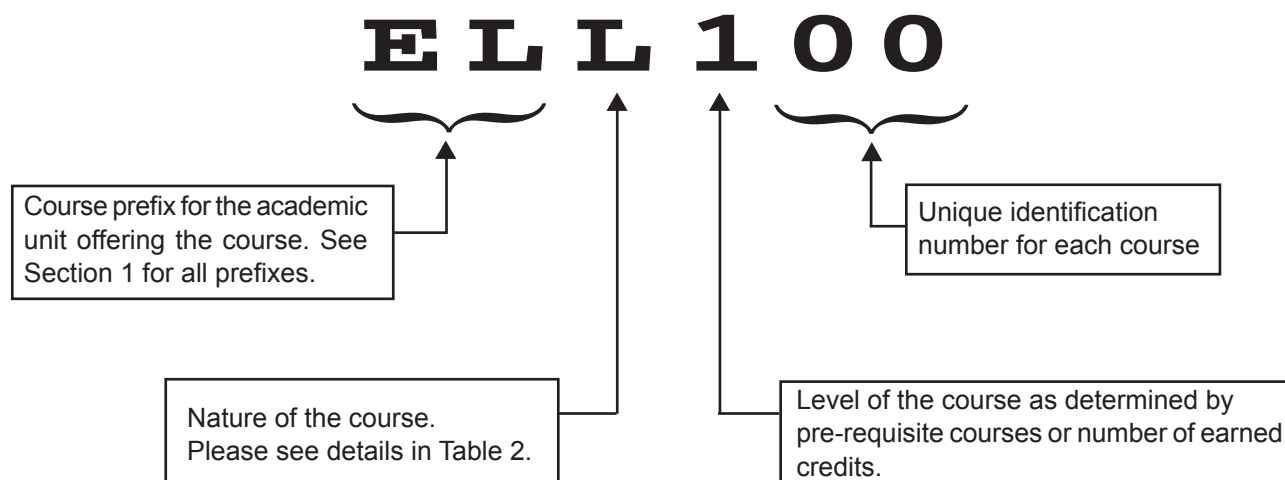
E L L 1 0 0

Course prefix for the academic unit offering the course. See Section 1 for all prefixes.

Unique identification number for each course

Nature of the course.
Please see details in Table 2.

Level of the course as determined by pre-requisite courses or number of earned credits.